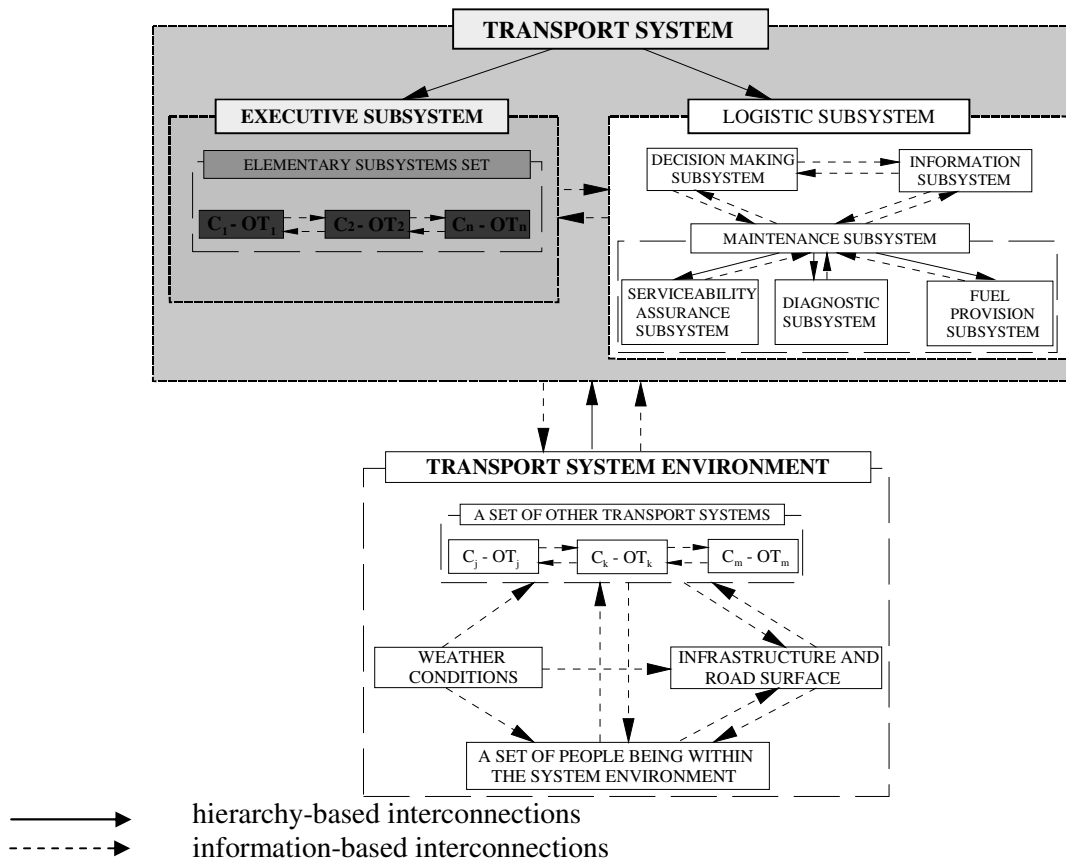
TRANSPORT SYSTEM

EXECUTIVE SUBSYSTEM

ELEMENTARY SUBSYSTEMS SET

$C_1$ - $OT_1$

$C_2$ - $OT_2$

$C_n$ - $OT_n$

LOGISTIC SUBSYSTEM

DECISION MAKING SUBSYSTEM

INFORMATION SUBSYSTEM

MAINTENANCE SUBSYSTEM

SERVICEABILITY ASSURANCE SUBSYSTEM

DIAGNOSTIC SUBSYSTEM

FUEL PROVISION SUBSYSTEM

TRANSPORT SYSTEM ENVIRONMENT

A SET OF OTHER TRANSPORT SYSTEMS

$C_j$ - $OT_j$

$C_k$ - $OT_k$

$C_m$ - $OT_m$

WEATHER CONDITIONS

INFRASTRUCTURE AND ROAD SURFACE

A SET OF PEOPLE BEING WITHIN THE SYSTEM ENVIRONMENT

hierarchy-based interconnections

information-based interconnections